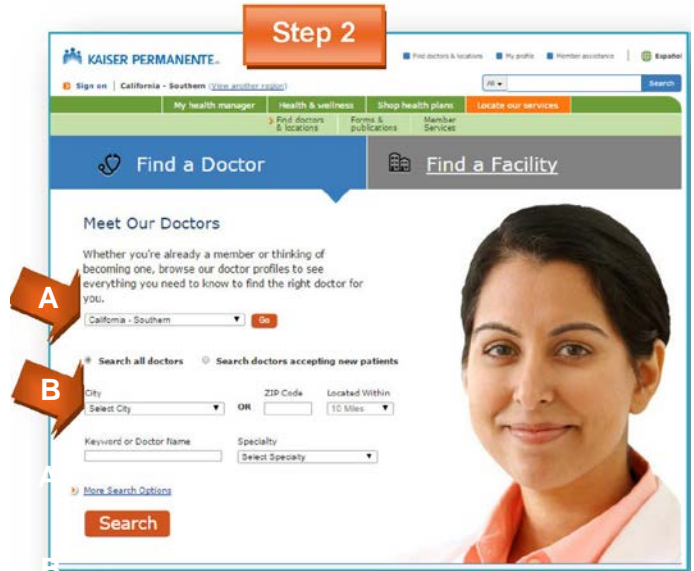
Step 2

KAISER PERMANENTE.

Find doctors & locations   My profile   Member assistance   Español

Sign on | California - Southern (View another region)

All   Search

My health manager   Health & wellness   Shop health plans   Locate our services

Find doctors & locations   Forms & publications   Member Services

Find a Doctor   Find a Facility

Meet Our Doctors

Whether you're already a member or thinking of becoming one, browse our doctor profiles to see everything you need to know to find the right doctor for you.

A

California - Southern   Go

Search all doctors   Search doctors accepting new patients

B

City   ZIP Code   Located Within
Select City   OR   10 Miles

Keyword or Doctor Name   Specialty
Select Specialty

More Search Options

Search